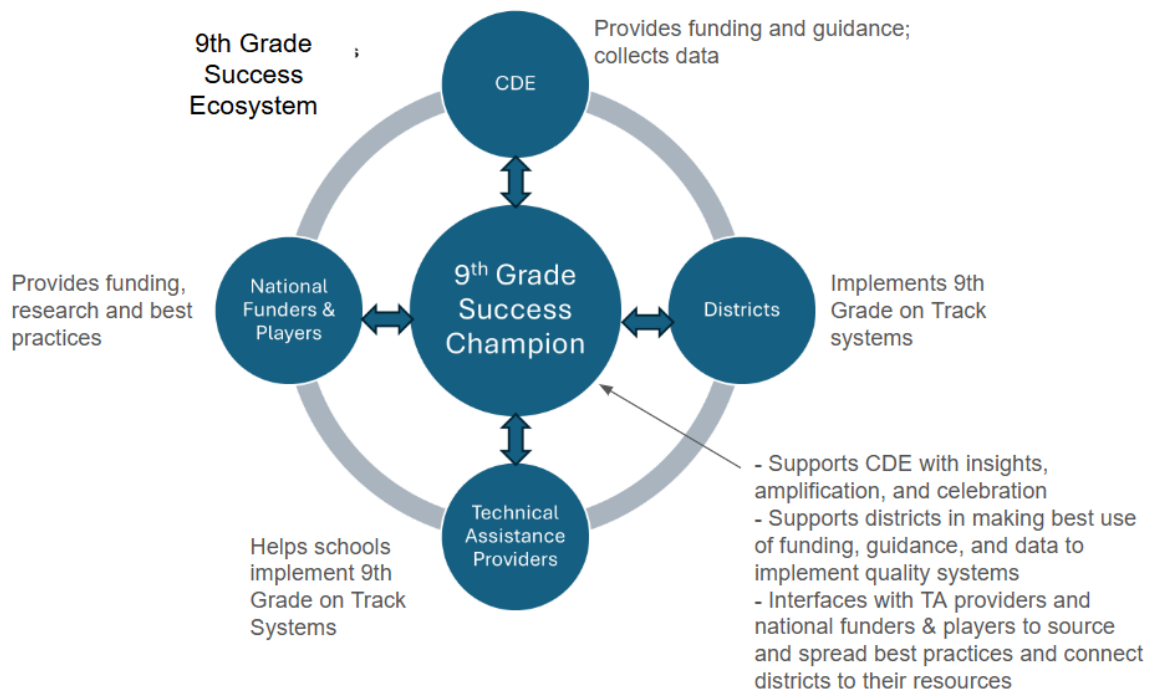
9th Grade Success Ecosystem

CDE

Provides funding and guidance; collects data

9$^{th}$ Grade Success Champion

National Funders & Players

Provides funding, research and best practices

Districts

Implements 9th Grade on Track systems

Technical Assistance Providers

Helps schools implement 9th Grade on Track Systems

- Supports CDE with insights, amplification, and celebration
- Supports districts in making best use of funding, guidance, and data to implement quality systems
- Interfaces with TA providers and national funders & players to source and spread best practices and connect districts to their resources